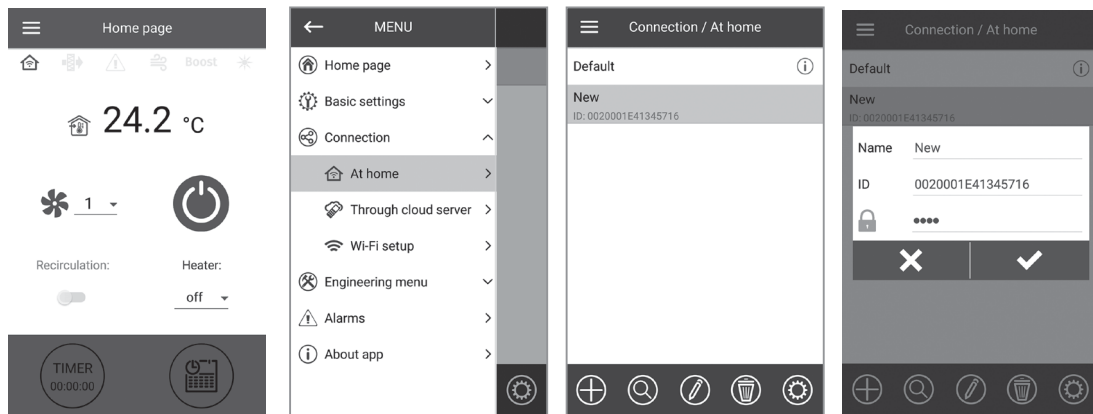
Home page

Boost

24.2 °C

1

Recirculation:

Heater:

off

TIMER
00:00:00

MENU

Home page

Basic settings

Connection

At home

Through cloud server

Wi-Fi setup

Engineering menu

Alarms

About app

Connection / At home

Default

New
ID: 0020001E41345716

Connection / At home

Default

New
ID: 0020001E41345716

Name New

ID 0020001E41345716

●●●●